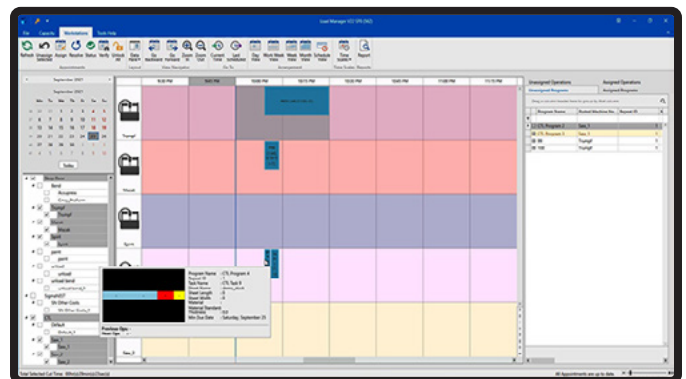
Load Manager V17 SP5 (NG)

File Capacity Workstations Tools Help

Refresh Unassign Selected Assign Resolve Status Verify Lock Unlock Data All Go Backward Go Forward Zoom In Zoom Out Current Time Last Scheduled Day View Work Week View Week View Month View Schedule View Time Scale Report

September 2017

September 2017

Today

Bend

Trumpf

Saw_1

9:00 PM 10:00 PM 11:00 PM

Program Name : CTL Program 4
Task Name : CTL Task 0
Sheet Length : 0
Sheet Width : 0
Material
Material Standard
Thickness : 0.0
Min Due Date : Saturday, September 2

Previous Ops

Unassigned Operations Assigned Operations

Program Name Nested Machine Na Repeat ID

CTL Program 2
CTL Program 4 Saw_1
100 Trumpf
100 Trumpf

Total Selected Cut Time : 00m(s):00m(s):00sec(s)

All Appointments are up to date